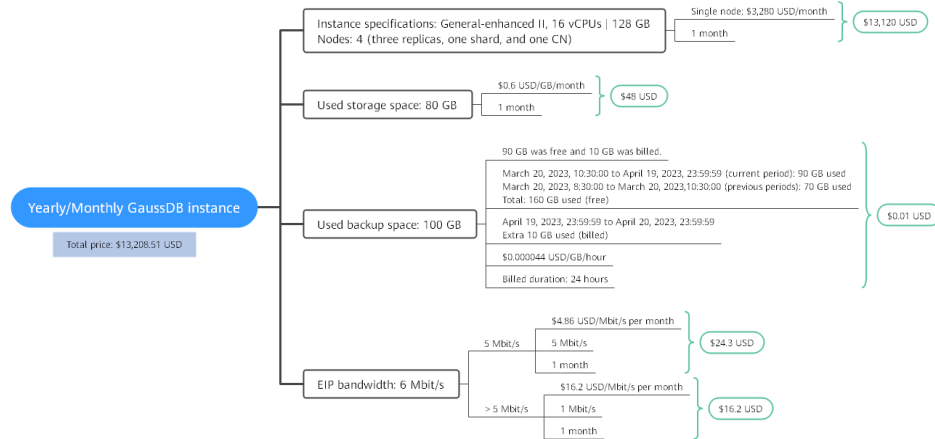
Yearly/Monthly GaussDB instance

Total price: $13,208.51 USD

Instance specifications: General-enhanced II, 16 vCPUs | 128 GB
Nodes: 4 (three replicas, one shard, and one CN)

Single node: $3,280 USD/month

1 month

$13,120 USD

Used storage space: 80 GB

$0.6 USD/GB/month

1 month

$48 USD

Used backup space: 100 GB

90 GB was free and 10 GB was billed.

March 20, 2023, 10:30:00 to April 19, 2023, 23:59:59 (current period): 90 GB used
March 20, 2023, 8:30:00 to March 20, 2023,10:30:00 (previous periods): 70 GB used
Total: 160 GB used (free)

April 19, 2023, 23:59:59 to April 20, 2023, 23:59:59
Extra 10 GB used (billed)

$0.000044 USD/GB/hour

Billed duration: 24 hours

$0.01 USD

EIP bandwidth: 6 Mbit/s

5 Mbit/s

$4.86 USD/Mbit/s per month

5 Mbit/s

1 month

$24.3 USD

> 5 Mbit/s

$16.2 USD/Mbit/s per month

1 Mbit/s

1 month

$16.2 USD